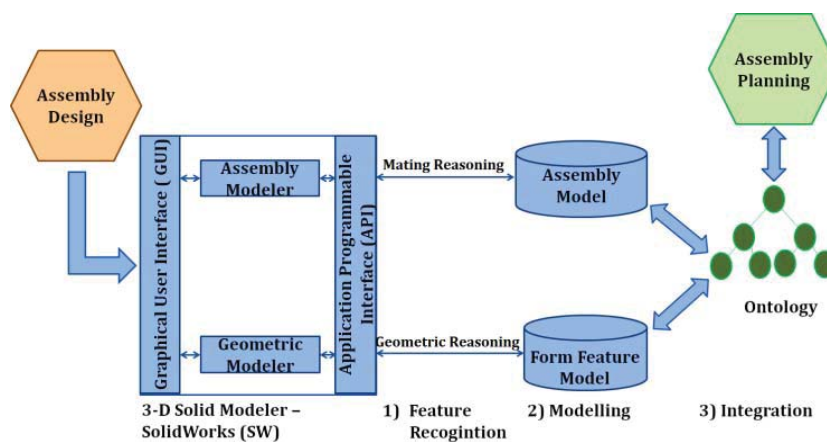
Assembly Design

Graphical User Interface (GUI)

Assembly Modeler

Geometric Modeler

Application Programmable Interface (API)

Mating Reasoning

Geometric Reasoning

Assembly Model

Form Feature Model

Assembly Planning

Ontology

3-D Solid Modeler – SolidWorks (SW)

1) Feature Recogintion

2) Modelling

3) Integration